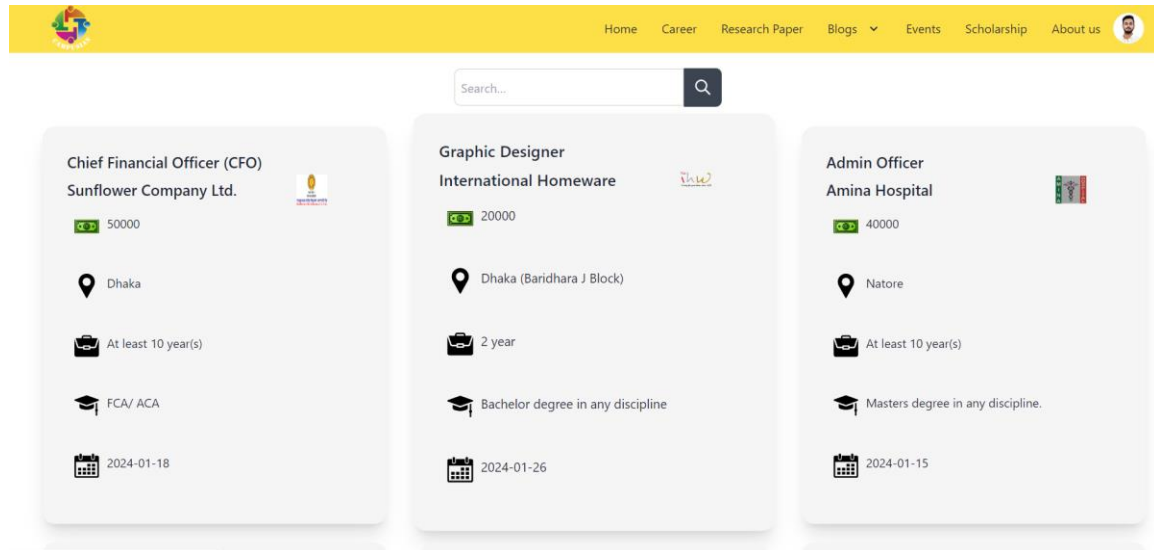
Home Career Research Paper Blogs Events Scholarship About us

Search...

Chief Financial Officer (CFO)
Sunflower Company Ltd.

50000

Dhaka

At least 10 year(s)

FCA/ ACA

2024-01-18

Graphic Designer
International Homeware

ihw

20000

Dhaka (Baridhara J Block)

2 year

Bachelor degree in any discipline

2024-01-26

Admin Officer
Amina Hospital

40000

Natore

At least 10 year(s)

Masters degree in any discipline.

2024-01-15